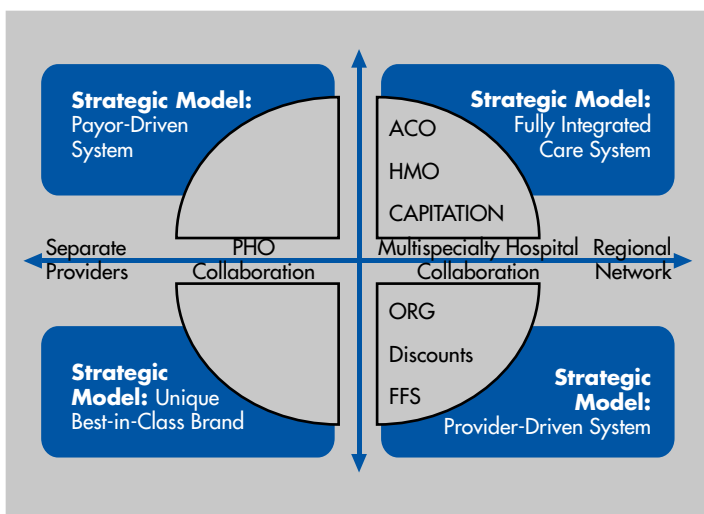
Strategic Model: Payor-Driven System

Strategic Model: Fully Integrated Care System

ACO

HMO

CAPITATION

Separate Providers

PHO Collaboration

Multispecialty Hospital Collaboration

Regional Network

ORG

Discounts

FFS

Strategic Model: Unique Best-in-Class Brand

Strategic Model: Provider-Driven System